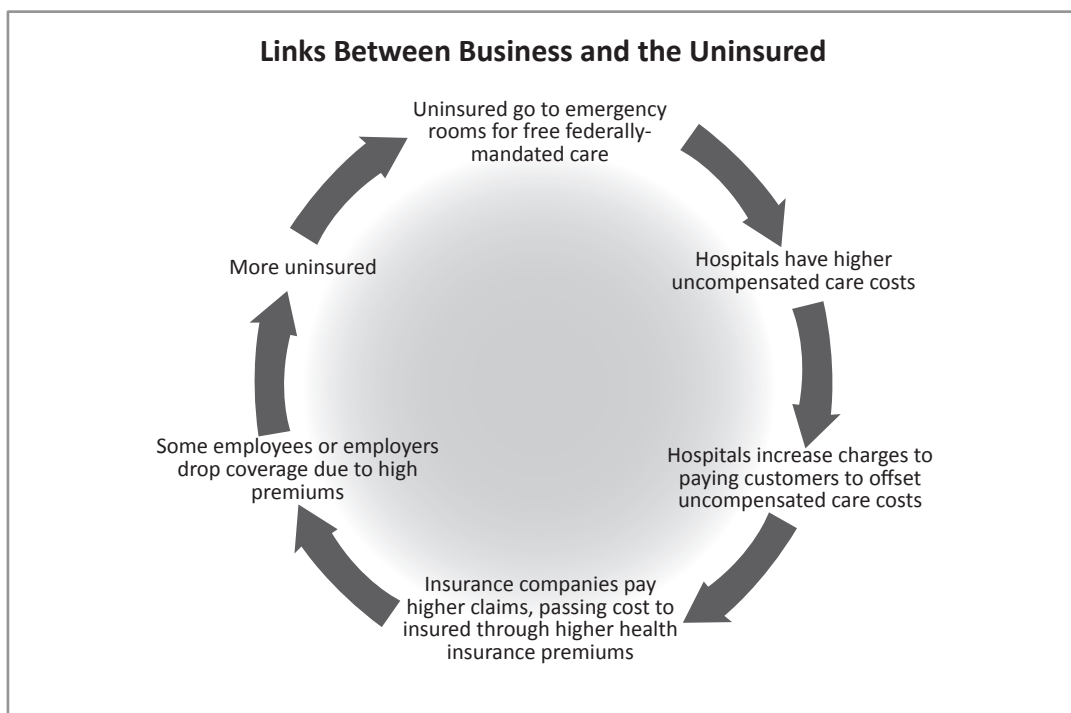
Links Between Business and the Uninsured

Uninsured go to emergency rooms for free federally-mandated care

Hospitals have higher uncompensated care costs

Hospitals increase charges to paying customers to offset uncompensated care costs

Insurance companies pay higher claims, passing cost to insured through higher health insurance premiums

Some employees or employers drop coverage due to high premiums

More uninsured